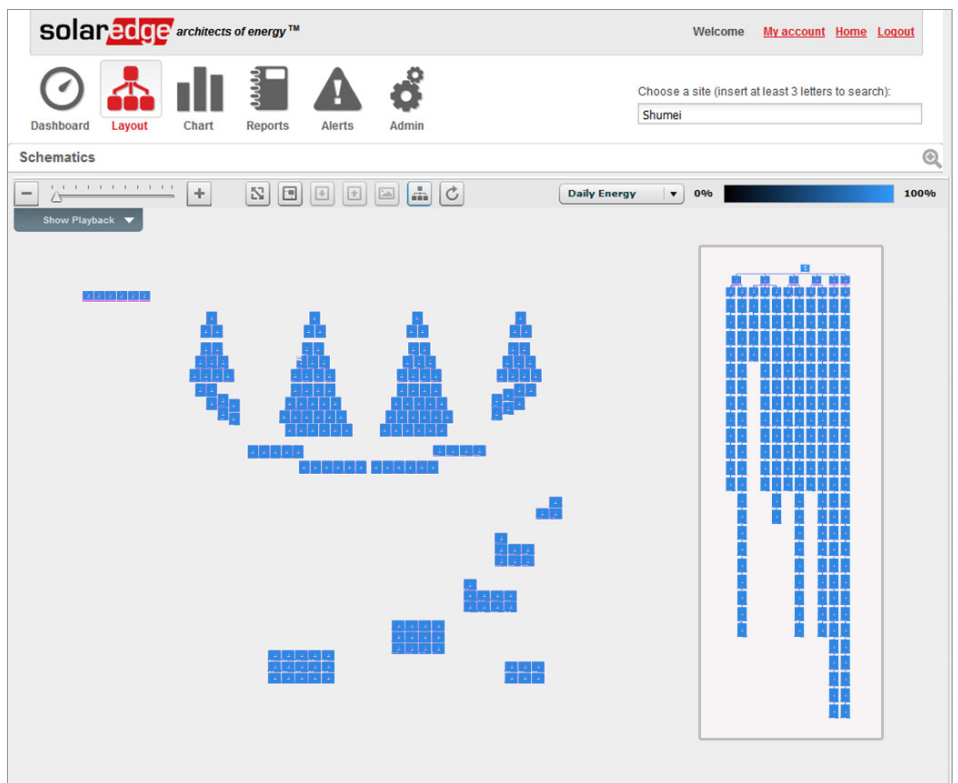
solaredge architects of energy™

Welcome My account Home Logout

Dashboard Layout Chart Reports Alerts Admin

Choose a site (insert at least 3 letters to search):

Shumei

Schematics

Daily Energy 0% 100%

Show Playback